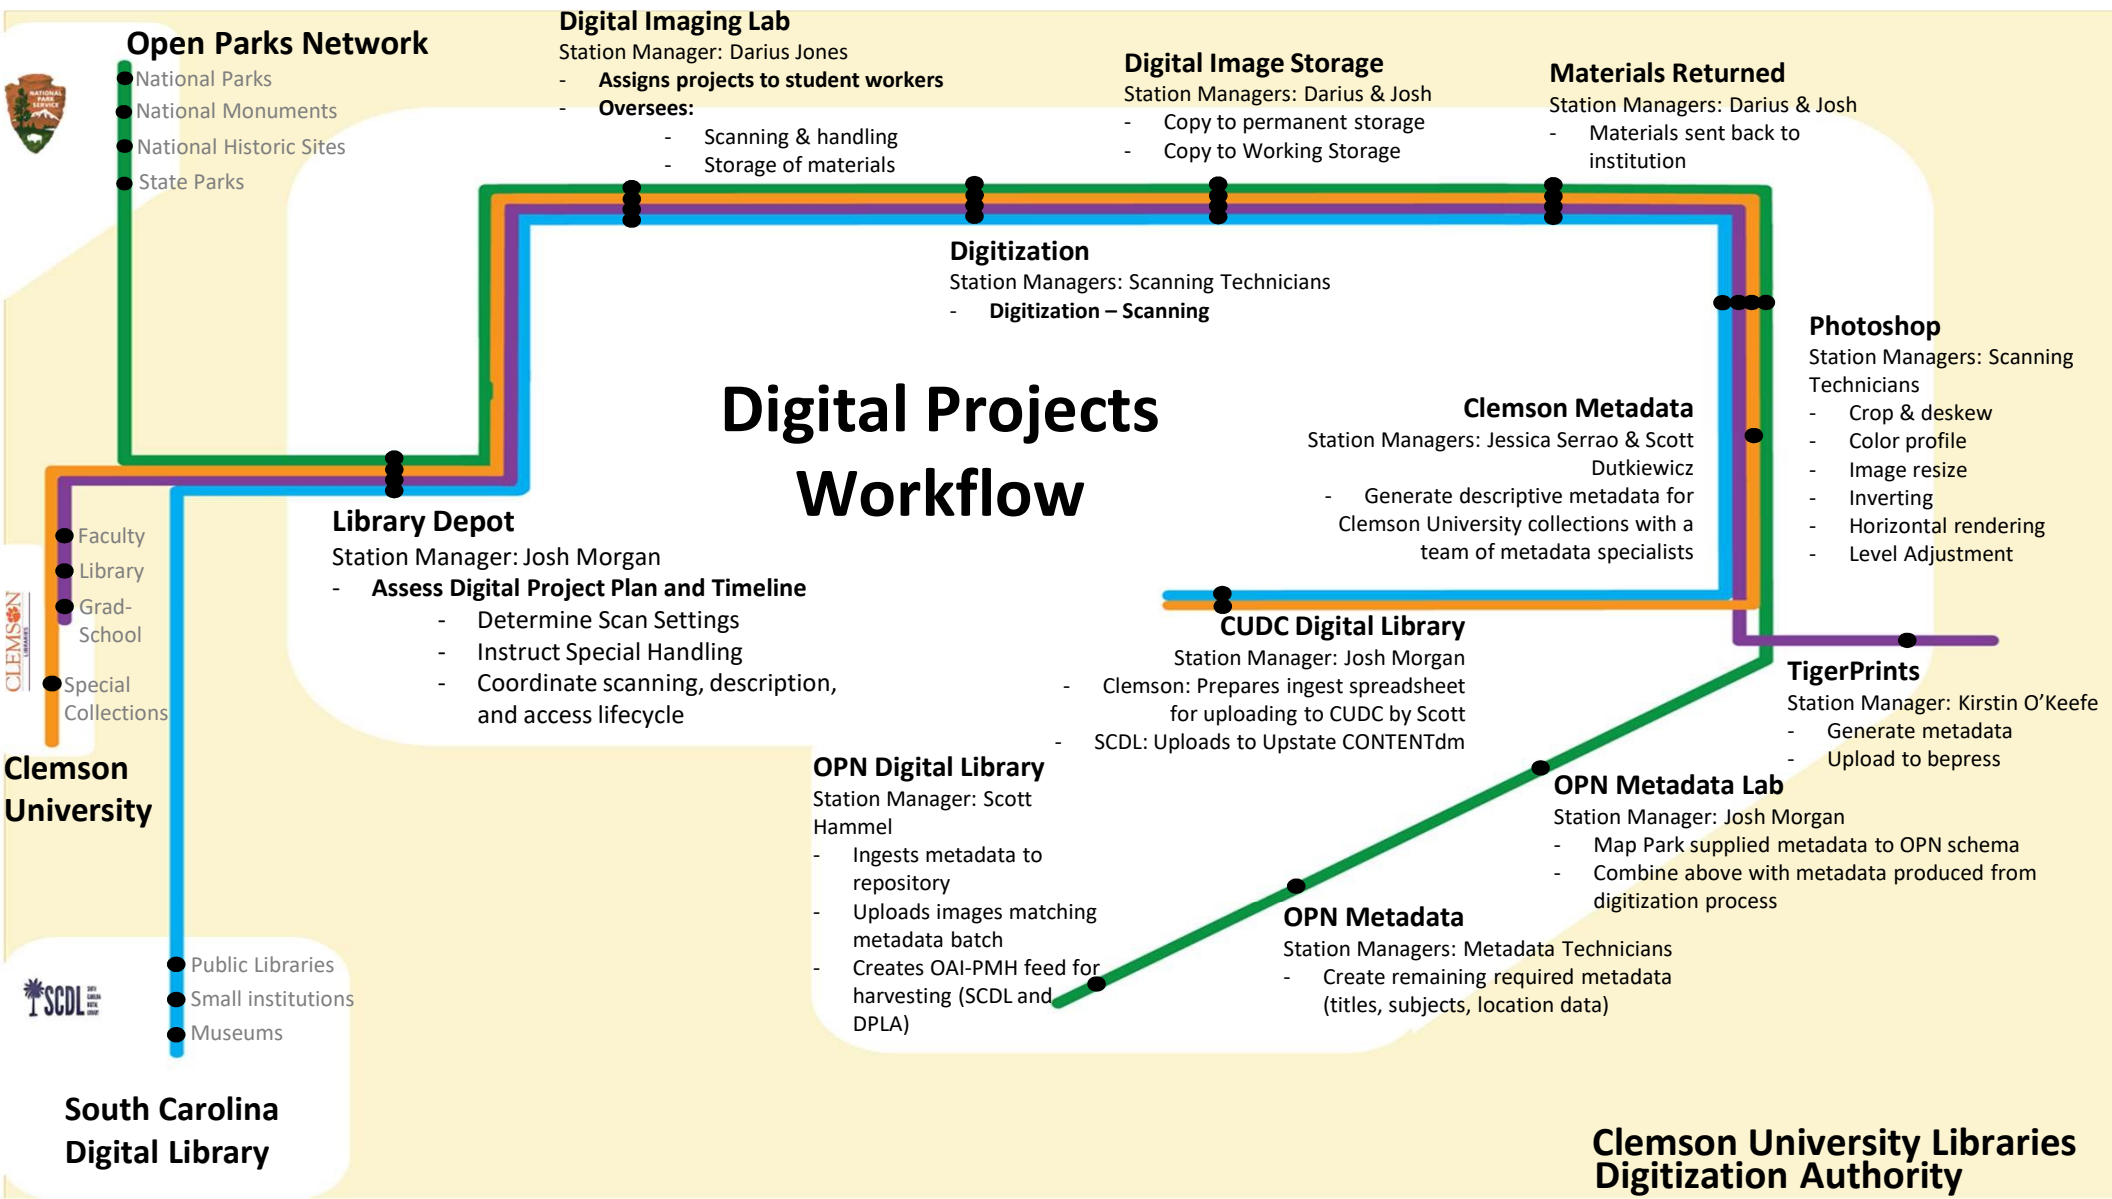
Open Parks Network
National Parks
National Monuments
National Historic Sites
State Parks

Digital Imaging Lab
Station Manager: Darius Jones
- Assigns projects to student workers
- Oversees:
- Scanning & handling
- Storage of materials

Digital Image Storage
Station Managers: Darius & Josh
- Copy to permanent storage
- Copy to Working Storage

Materials Returned
Station Managers: Darius & Josh
- Materials sent back to institution

Digitization
Station Managers: Scanning Technicians
- Digitization – Scanning

Photoshop
Station Managers: Scanning Technicians
- Crop & deskew
- Color profile
- Image resize
- Inverting
- Horizontal rendering
- Level Adjustment

Digital Projects Workflow

Clemson Metadata
Station Managers: Jessica Serrao & Scott Dutkiewicz
- Generate descriptive metadata for Clemson University collections with a team of metadata specialists

Faculty
Library
Grad-School
Special Collections

Clemson University

Library Depot
Station Manager: Josh Morgan
- Assess Digital Project Plan and Timeline
- Determine Scan Settings
- Instruct Special Handling
- Coordinate scanning, description, and access lifecycle

CUDC Digital Library
Station Manager: Josh Morgan
- Clemson: Prepares ingest spreadsheet for uploading to CUDC by Scott
- SCDL: Uploads to Upstate CONTENTdm

TigerPrints
Station Manager: Kirstin O'Keefe
- Generate metadata
- Upload to bepress

OPN Digital Library
Station Manager: Scott Hammel
- Ingests metadata to repository
- Uploads images matching metadata batch
- Creates OAI-PMH feed for harvesting (SCDL and DPLA)

OPN Metadata Lab
Station Manager: Josh Morgan
- Map Park supplied metadata to OPN schema
- Combine above with metadata produced from digitization process

OPN Metadata
Station Managers: Metadata Technicians
- Create remaining required metadata (titles, subjects, location data)

Public Libraries
Small institutions
Museums

SCDL

South Carolina Digital Library

Clemson University Libraries Digitization Authority